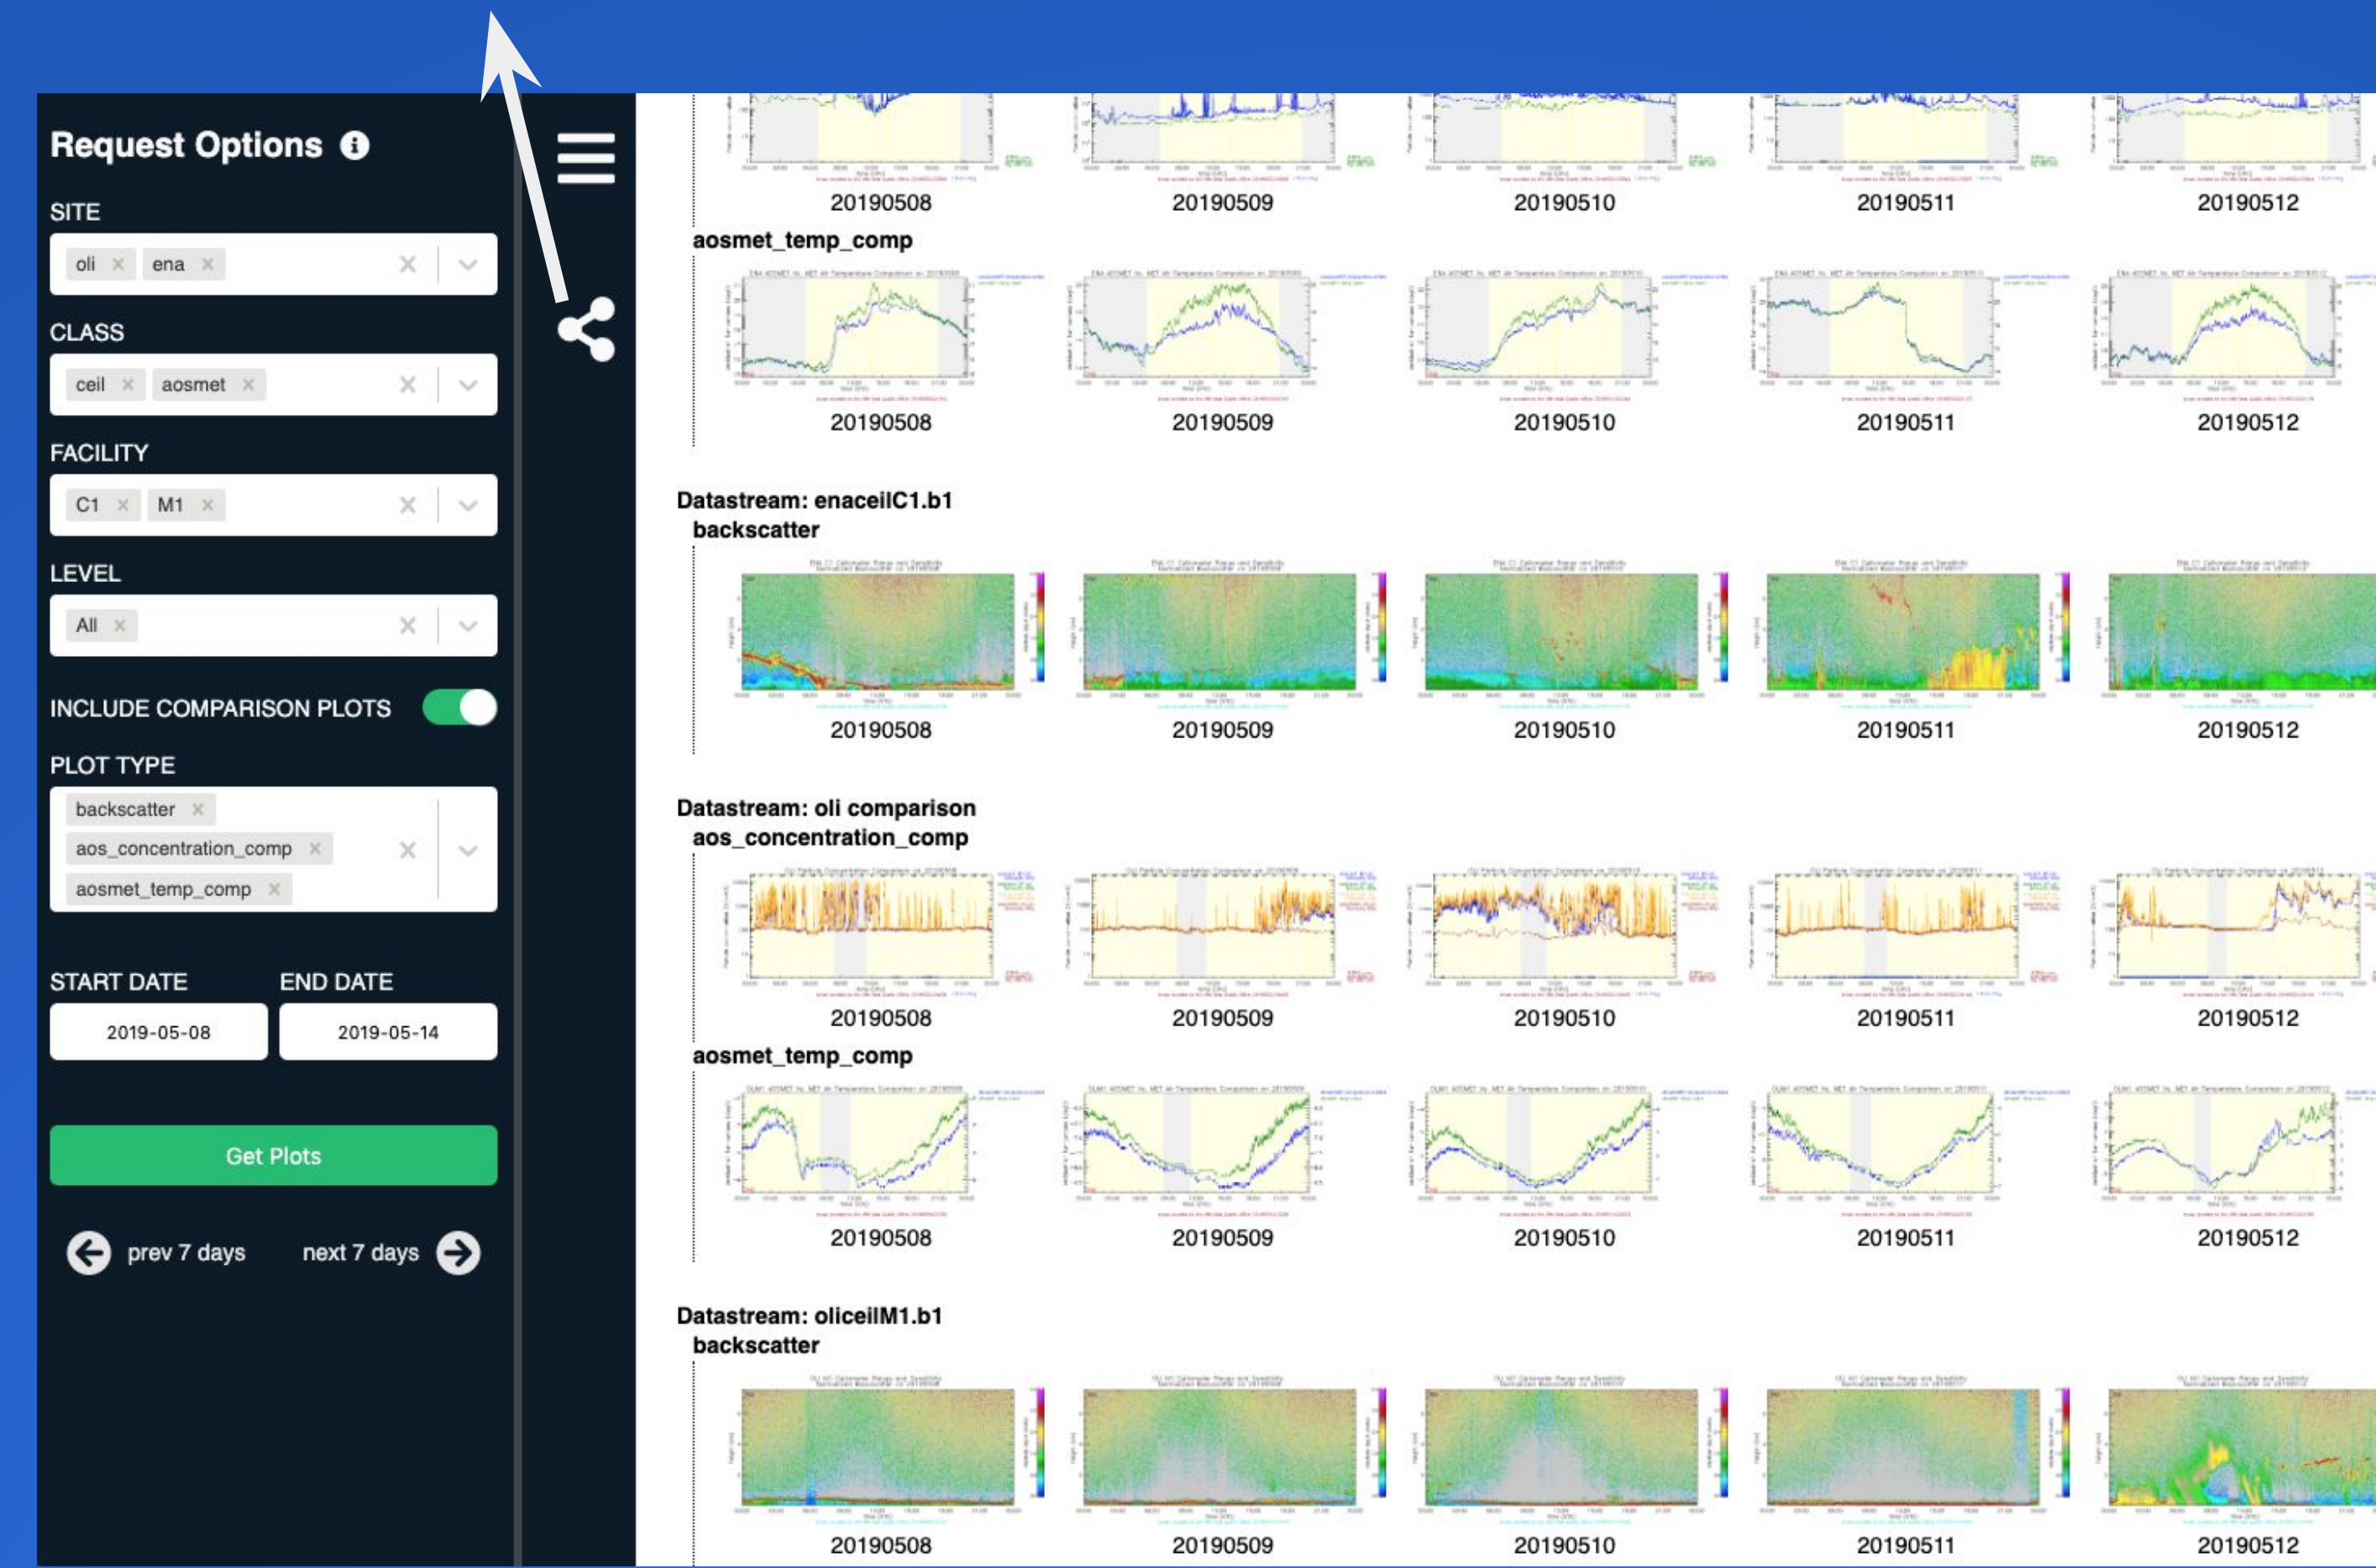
Request Options

SITE

oli × ena ×

CLASS

ceil × aosmet ×

FACILITY

C1 × M1 ×

LEVEL

All ×

INCLUDE COMPARISON PLOTS

PLOT TYPE

backscatter ×
aos_concentration_comp ×
aosmet_temp_comp ×

START DATE
2019-05-08

END DATE
2019-05-14

Get Plots

prev 7 days next 7 days

20190508 20190509 20190510 20190511 20190512

aosmet_temp_comp

20190508 20190509 20190510 20190511 20190512

Datastream: enaceilC1.b1
backscatter

20190508 20190509 20190510 20190511 20190512

Datastream: oli comparison
aos_concentration_comp

20190508 20190509 20190510 20190511 20190512

aosmet_temp_comp

20190508 20190509 20190510 20190511 20190512

Datastream: oliceilM1.b1
backscatter

20190508 20190509 20190510 20190511 20190512